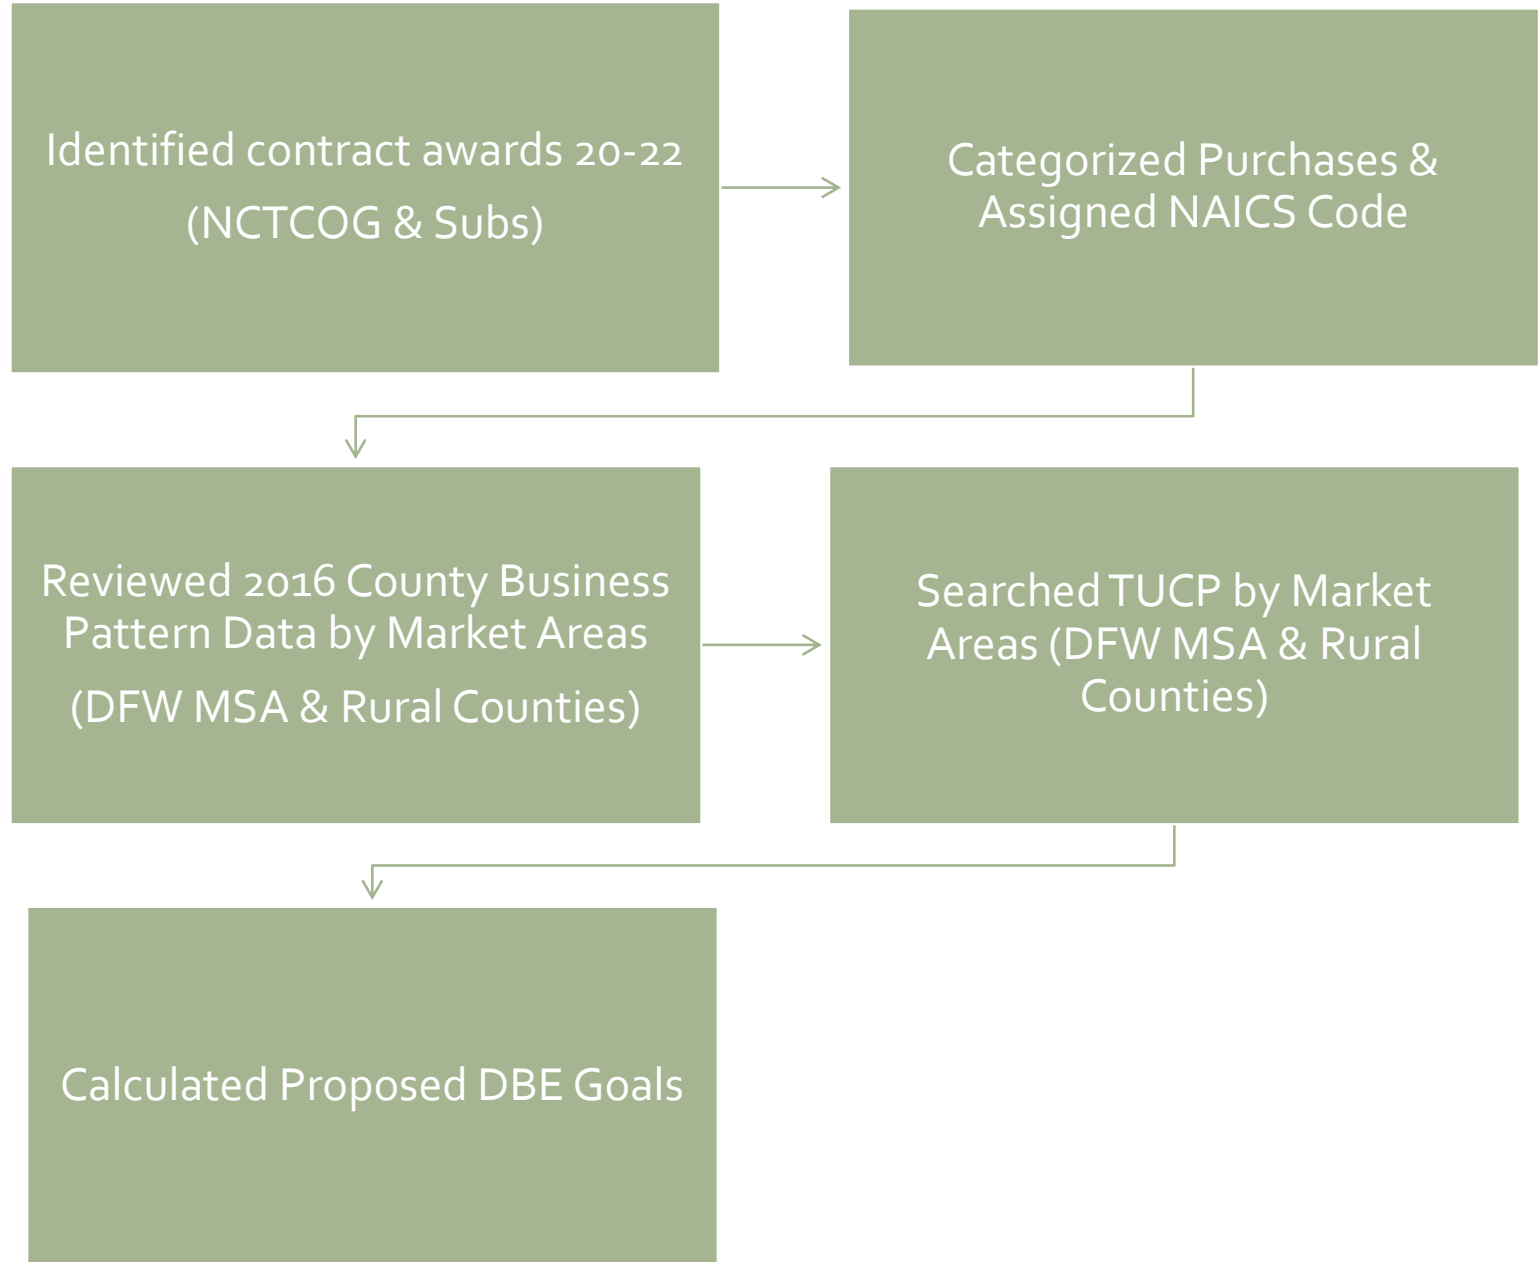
Identified contract awards 20-22
(NCTCOG & Subs)

Categorized Purchases & Assigned NAICS Code

Reviewed 2016 County Business Pattern Data by Market Areas
(DFW MSA & Rural Counties)

Searched TUCP by Market Areas (DFW MSA & Rural Counties)

Calculated Proposed DBE Goals